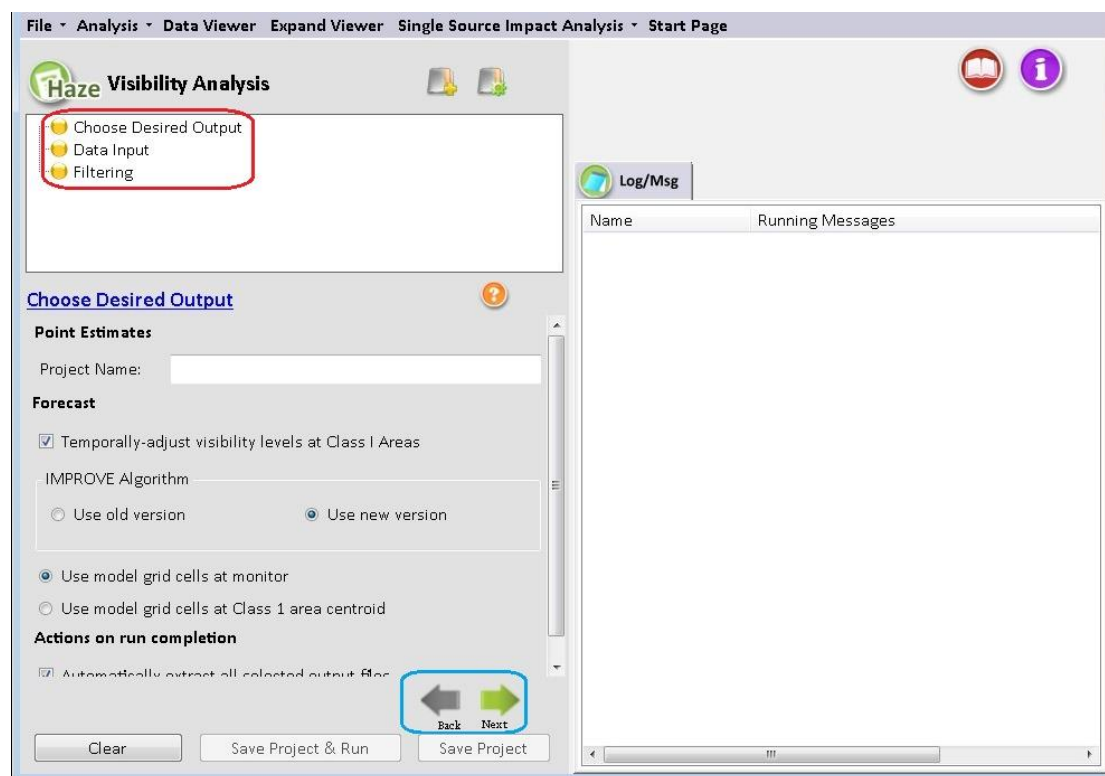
File ▾ Analysis ▾ Data Viewer Expand Viewer Single Source Impact Analysis ▾ Start Page

Haze Visibility Analysis

Choose Desired Output
Data Input
Filtering

Log/Msg

| Name | Running Messages |
|---|---|

Choose Desired Output

Point Estimates

Project Name:

Forecast

☑ Temporally-adjust visibility levels at Class I Areas

IMPROVE Algorithm

Use old version

Use new version

Use model grid cells at monitor

Use model grid cells at Class 1 area centroid

Actions on run completion

☑ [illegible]

Back Next

Clear

Save Project & Run

Save Project